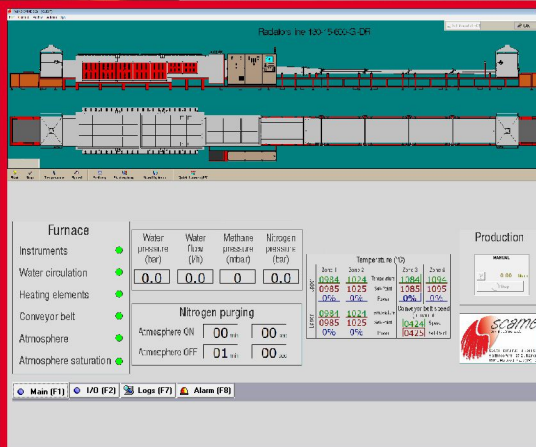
Radiators line 130/15-600-G-DR

Furnace
Instruments
Water circulation
Heating elements
Conveyor belt
Atmosphere
Atmosphere saturation

Water pressure (bar)
Water flow (l/h)
Methane pressure (mbar)
Nitrogen pressure (bar)
0.0
0.0
0
0.0

Nitrogen purging
Atmosphere ON 00 min 00 sec
Atmosphere OFF 01 min 00 sec

Temperature (°C)
Zone 1
Zone 2
Zone 3
Zone 4
0984 1024 1084 1094
0985 1025 1085 1095
0% 0% 0% 0%
0984 1024
0985 1025
0% 0%
Conveyor belt speed
0424
0425

Production

scame

Main (F1)
I/O (F2)
Logs (F7)
Alarm (F8)